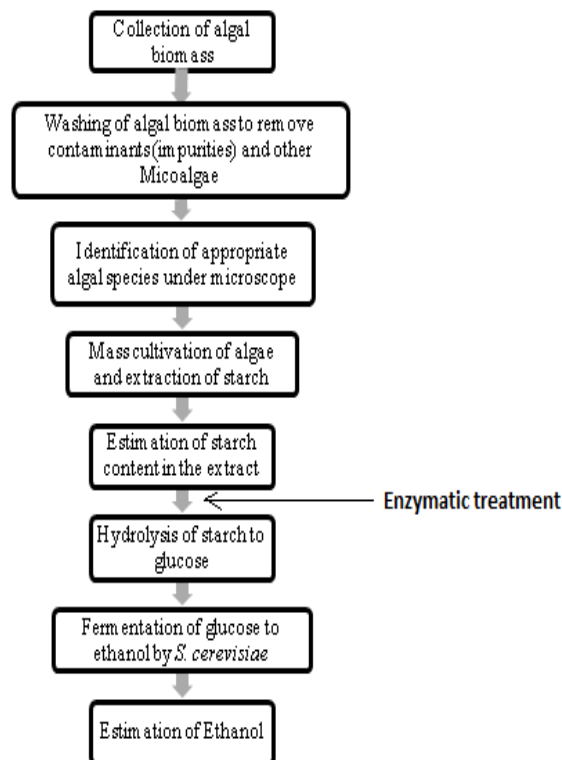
Collection of algal biomass

Washing of algal biomass to remove contaminants(impurities) and other Micoalgae

Identification of appropriate algal species under microscope

Mass cultivation of algae and extraction of starch

Estimation of starch content in the extract

Enzymatic treatment

Hydrolysis of starch to glucose

Fermentation of glucose to ethanol by *S. cerevisiae*

Estimation of Ethanol